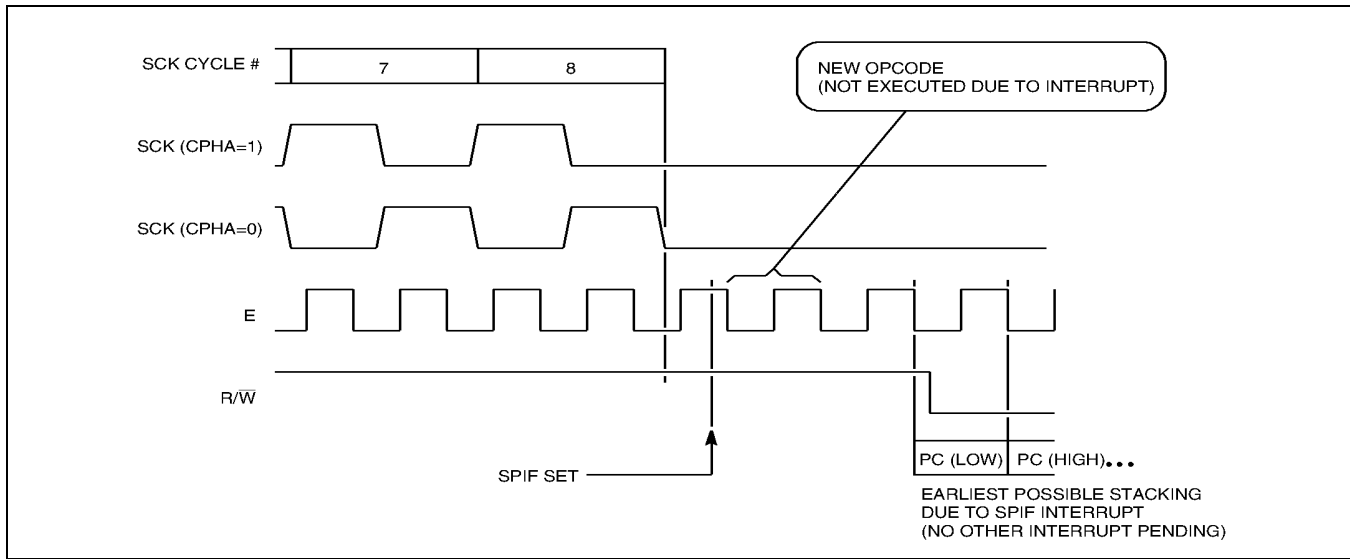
SCK CYCLE #
7
8
NEW OPCODE
(NOT EXECUTED DUE TO INTERRUPT)
SCK (CPHA=1)
SCK (CPHA=0)
E
$R/\overline{W}$
SPIF SET
PC (LOW)
PC (HIGH)...
EARLIEST POSSIBLE STACKING
DUE TO SPIF INTERRUPT
(NO OTHER INTERRUPT PENDING)